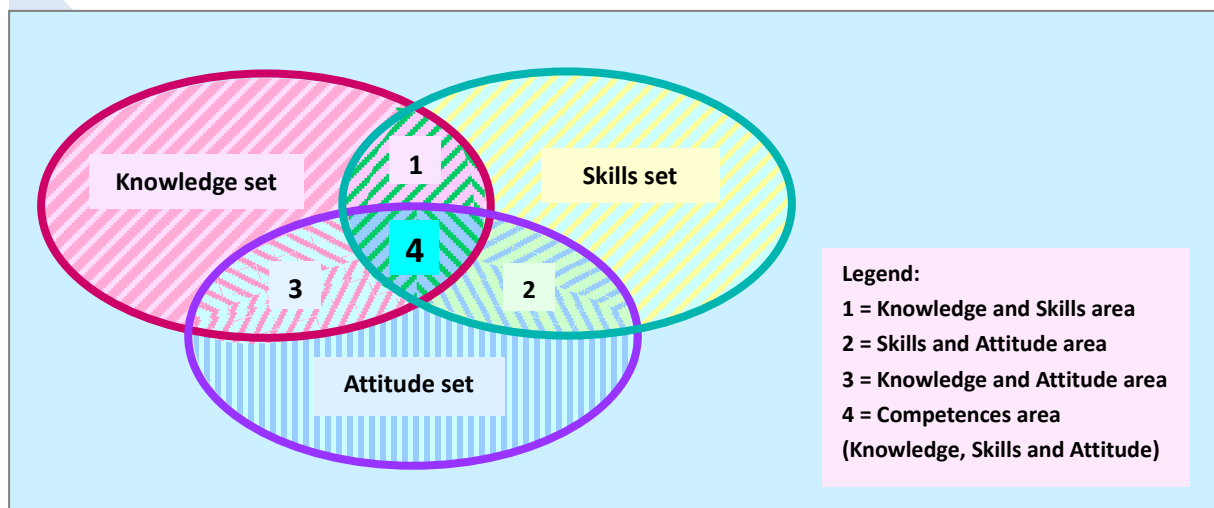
Knowledge set

1

Skills set

4

3

2

Attitude set

Legend:
1 = Knowledge and Skills area
2 = Skills and Attitude area
3 = Knowledge and Attitude area
4 = Competences area
(Knowledge, Skills and Attitude)